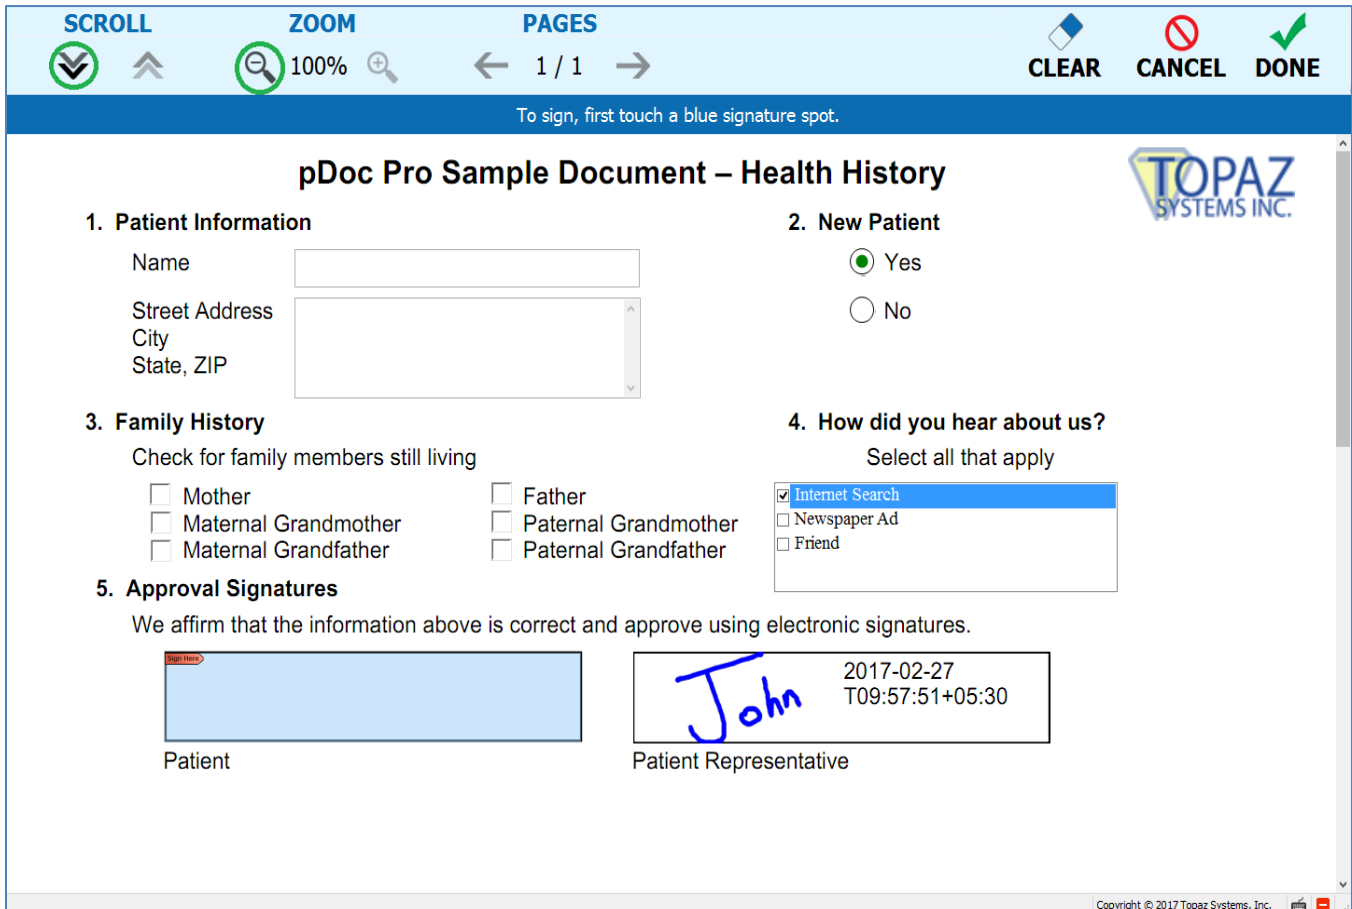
SCROLL ZOOM PAGES
100% 1 / 1
CLEAR CANCEL DONE

To sign, first touch a blue signature spot.

pDoc Pro Sample Document – Health History

TOPAZ SYSTEMS INC.

1. Patient Information

Name

Street Address
City
State, ZIP

2. New Patient

Yes

No

3. Family History

Check for family members still living

Mother
Maternal Grandmother
Maternal Grandfather

Father
Paternal Grandmother
Paternal Grandfather

4. How did you hear about us?

Select all that apply

Internet Search
Newspaper Ad
Friend

5. Approval Signatures

We affirm that the information above is correct and approve using electronic signatures.

Sign Here

Patient

John

2017-02-27
T09:57:51+05:30

Patient Representative

Copyright © 2017 Topaz Systems, Inc.